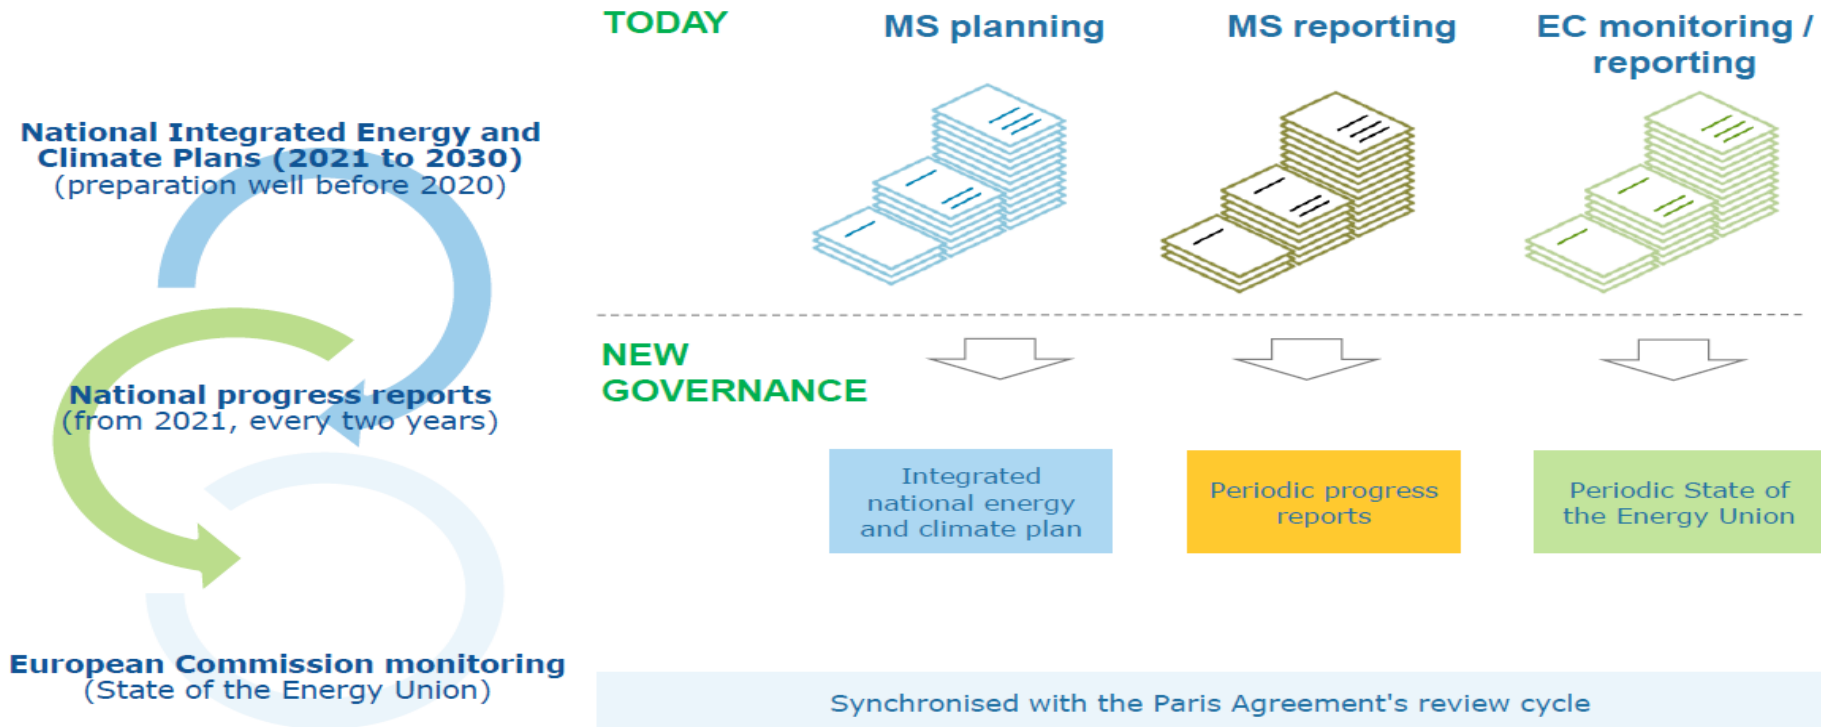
National Integrated Energy and Climate Plans (2021 to 2030)
(preparation well before 2020)

National progress reports
(from 2021, every two years)

European Commission monitoring
(State of the Energy Union)

TODAY

MS planning

MS reporting

EC monitoring / reporting

NEW GOVERNANCE

Integrated national energy and climate plan

Periodic progress reports

Periodic State of the Energy Union

Synchronised with the Paris Agreement's review cycle